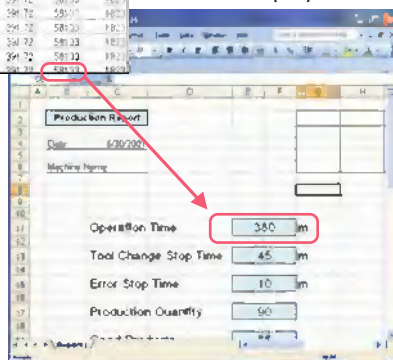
391.72 58133 N803
391.72 58133 N803
391.72 58133 N803
391.72 58133 N803
391.72 58133 N803

A B C D E F G H

Production Report

Date 6/30/2007

Machine Name

Operation Time 380 m

Tool Change Stop Time 45 m

Error Stop Time 10 m

Production Quantity 90

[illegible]